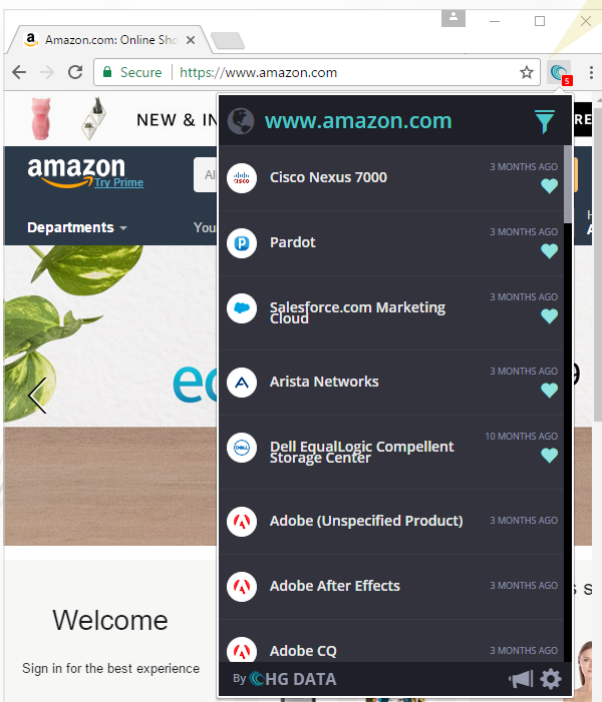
Amazon.com: Online Sho

Secure | https://www.amazon.com

5

NEW & IN

RE

amazon
Try Prime

Al

Departments

You

H
A

ec

e

Welcome

Sign in for the best experience

s S

www.amazon.com

Cisco Nexus 7000
3 MONTHS AGO

Pardot
3 MONTHS AGO

Salesforce.com Marketing Cloud
3 MONTHS AGO

Arista Networks
3 MONTHS AGO

Dell EqualLogic Compellent Storage Center
10 MONTHS AGO

Adobe (Unspecified Product)
3 MONTHS AGO

Adobe After Effects
3 MONTHS AGO

Adobe CQ
3 MONTHS AGO

By HG DATA